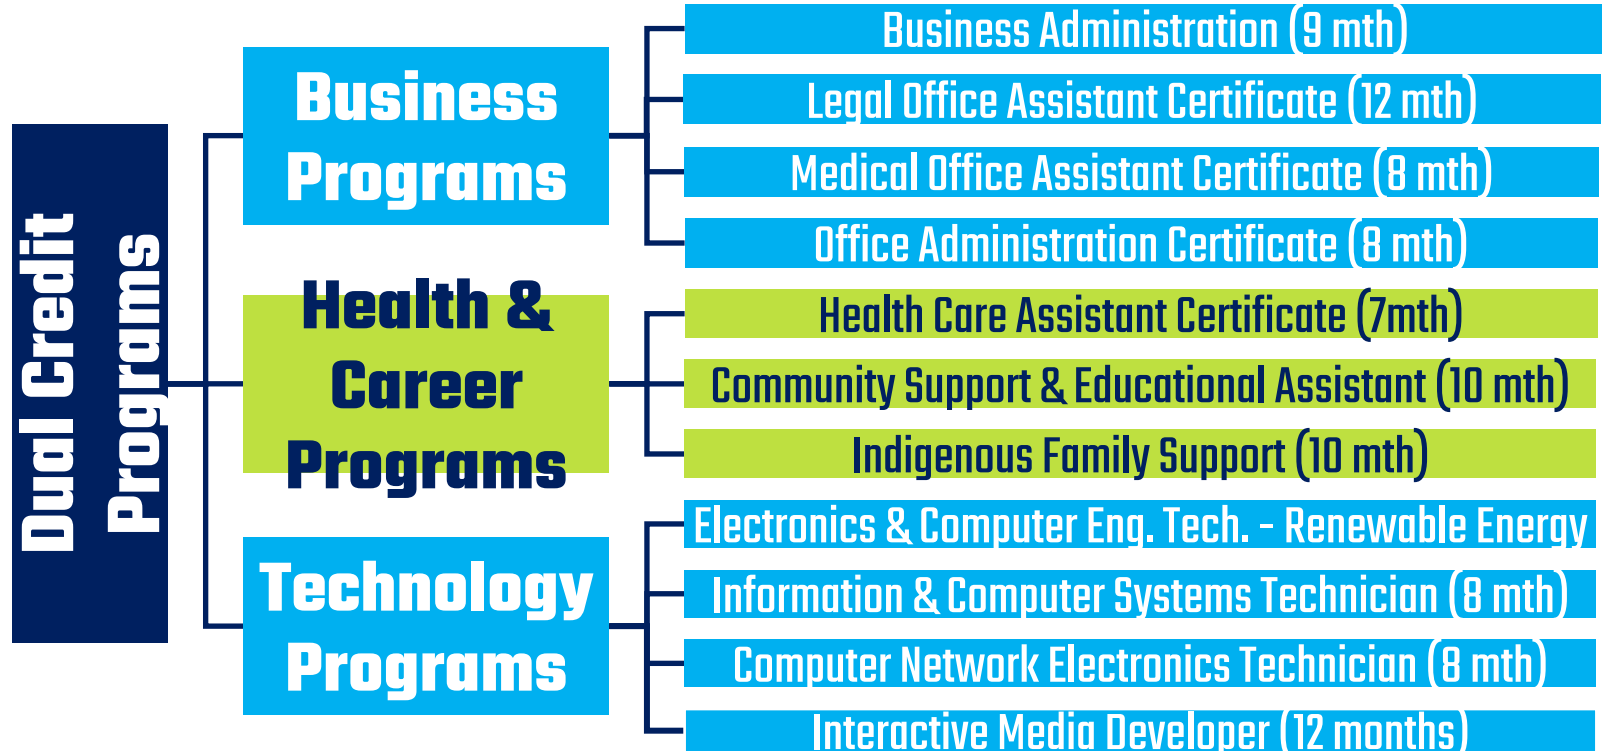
Dual Credit Programs

Business Programs

Business Administration (9 mth)

Legal Office Assistant Certificate (12 mth)

Medical Office Assistant Certificate (8 mth)

Office Administration Certificate (8 mth)

Health & Career Programs

Health Care Assistant Certificate (7mth)

Community Support & Educational Assistant (10 mth)

Indigenous Family Support (10 mth)

Technology Programs

Electronics & Computer Eng. Tech. - Renewable Energy

Information & Computer Systems Technician (8 mth)

Computer Network Electronics Technician (8 mth)

Interactive Media Developer (12 months)